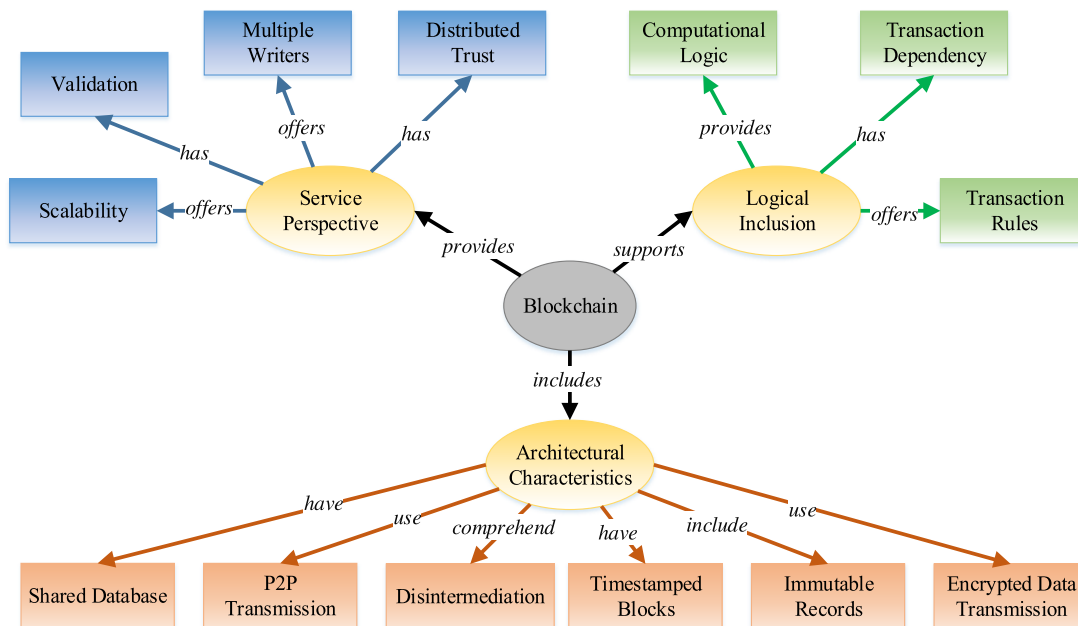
Multiple Writers

Distributed Trust

Computational Logic

Transaction Dependency

Validation

offers

has

provides

has

has

Service Perspective

Logical Inclusion

Scalability

offers

offers

Transaction Rules

provides

supports

Blockchain

includes

Architectural Characteristics

have

use

comprehend

have

include

use

Shared Database

P2P Transmission

Disintermediation

Timestamped Blocks

Immutable Records

Encrypted Data Transmission